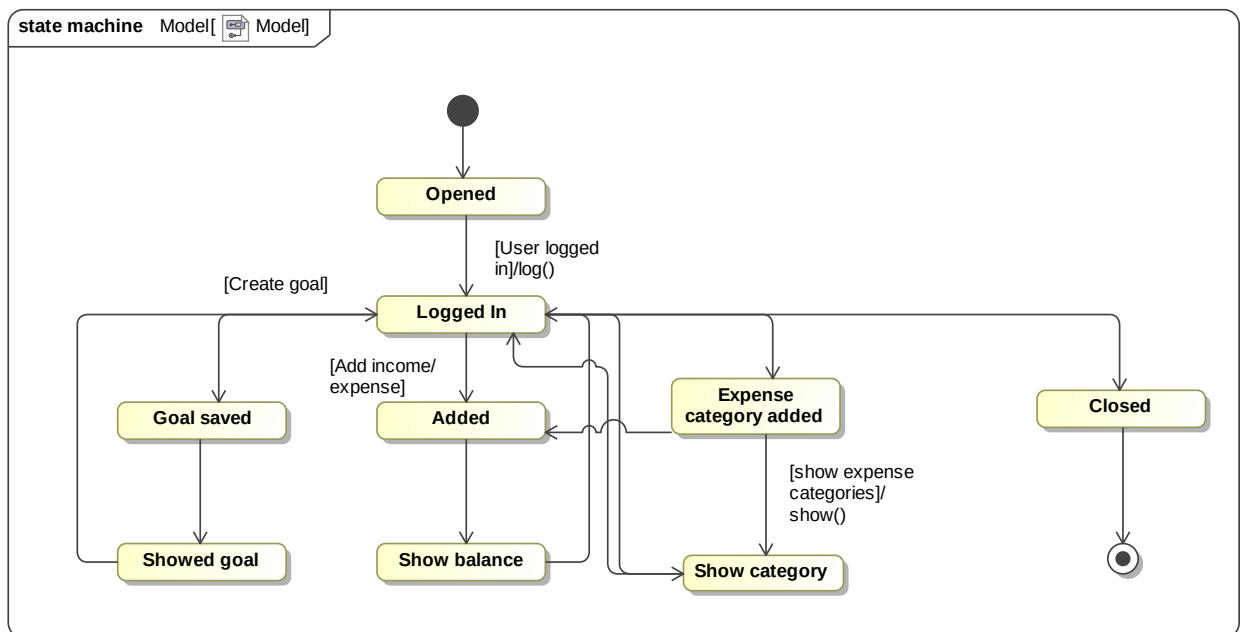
state machine Model[ Model]

Opened

[User logged in]/log()

[Create goal]

Logged In

[Add income/ expense]

Goal saved

Added

Expense category added

Closed

[show expense categories]/ show()

Showed goal

Show balance

Show category